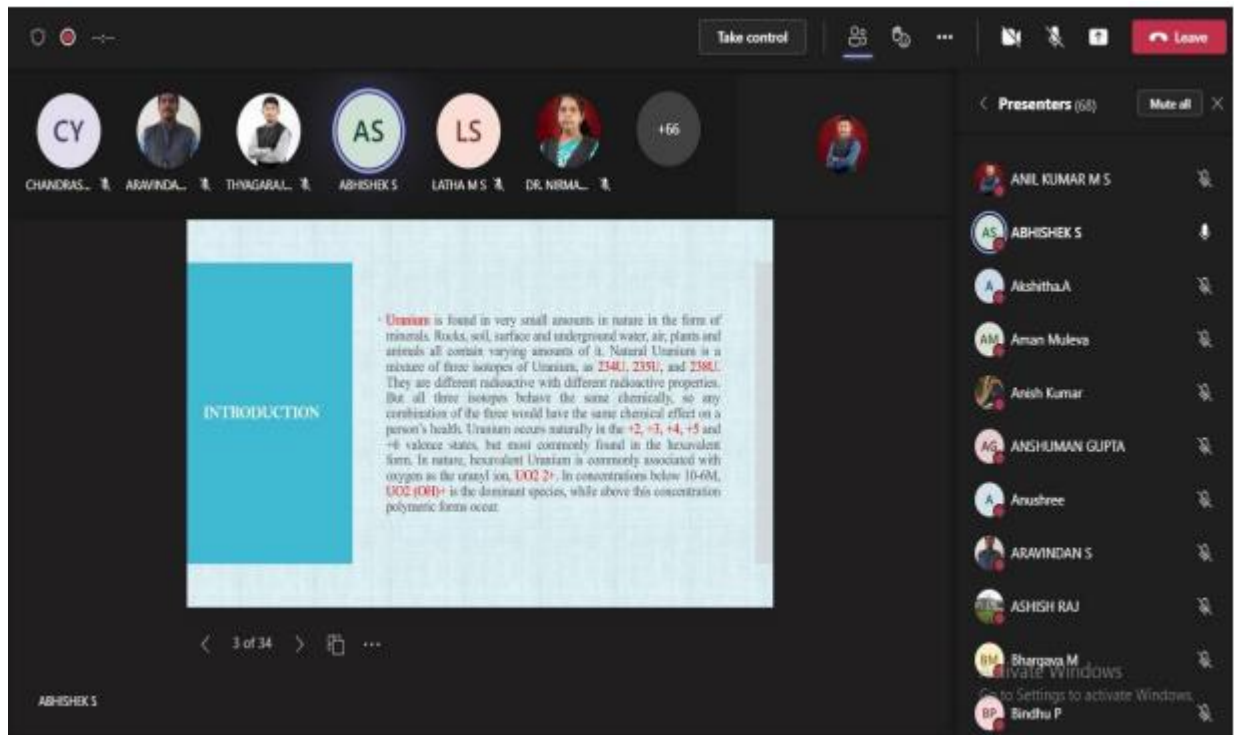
Take control

Leave

CY
CHANDRAS...
ARAVINDA...
THYAGARAJ...
AS
ABHISHEK S
LS
LATHA M S
DR. NIRMA...
+66

Presenters (68)
Mute all

ANIL KUMAR M S
ABHISHEK S
Akshitha.A
Aman Muleva
Anish Kumar
ANSHUMAN GUPTA
Anushree
ARAVINDAN S
ASHISH RAJ
Bhargava M
Bindhu P

INTRODUCTION

• Uranium is found in very small amounts in nature in the form of minerals. Rocks, soil, surface and underground water, air, plants and animals all contain varying amounts of it. Natural Uranium is a mixture of three isotopes of Uranium, as 234U, 235U, and 238U. They are different radioactive with different radioactive properties. But all three isotopes behave the same chemically, so any combination of the three would have the same chemical effect on a person's health. Uranium occurs naturally in the +2, +3, +4, +5 and +6 valence states, but most commonly found in the hexavalent form. In nature, hexavalent Uranium is commonly associated with oxygen as the uranyl ion, UO2 2+. In concentrations below 10-6M, UO2 (OH)+ is the dominant species, while above this concentration polymeric forms occur.

3 of 34

ABHISHEK S

Activate Windows
Go to Settings to activate Windows.